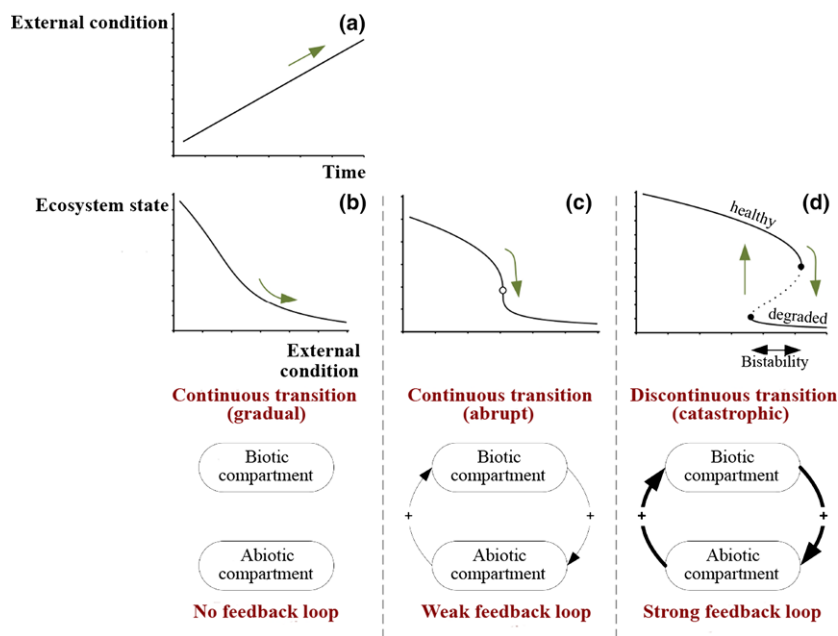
External condition

(a)

Time

Ecosystem state

(b)

External condition

(c)

(d)

healthy

degraded

Bistability

Continuous transition (gradual)

Continuous transition (abrupt)

Discontinuous transition (catastrophic)

Biotic compartment

Abiotic compartment

No feedback loop

Biotic compartment

+

+

Abiotic compartment

Weak feedback loop

Biotic compartment

+

+

Abiotic compartment

Strong feedback loop